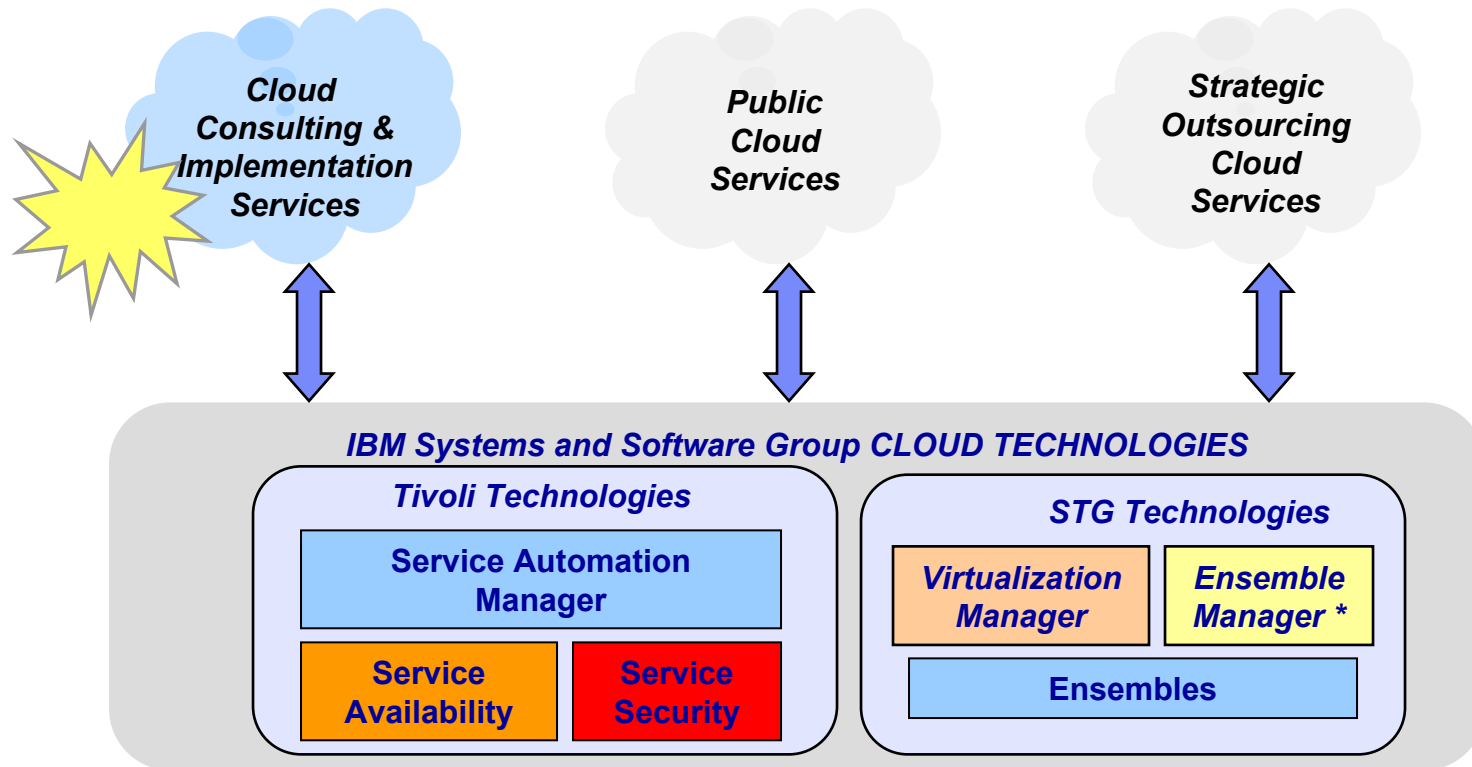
Cloud Consulting & Implementation Services

Public Cloud Services

Strategic Outsourcing Cloud Services

IBM Systems and Software Group CLOUD TECHNOLOGIES

Tivoli Technologies

Service Automation Manager

Service Availability

Service Security

STG Technologies

Virtualization Manager

Ensemble Manager *

Ensembles